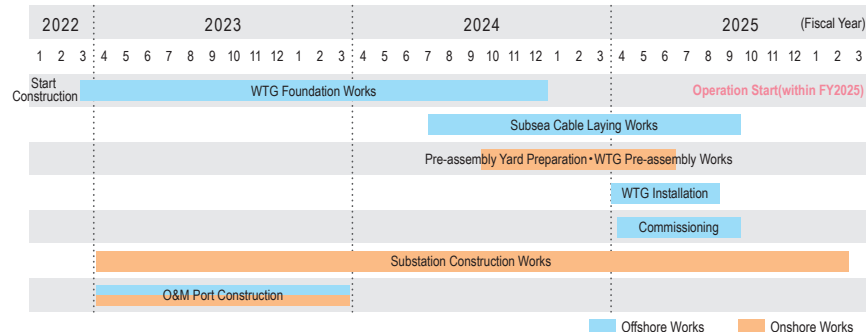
| 2022 | 2023 | 2024 | 2025 (Fiscal Year) |
|---|---|---|---|
| 1 2 3 | 4 5 6 7 8 9 10 11 12 1 2 3 | 4 5 6 7 8 9 10 11 12 1 2 3 | 4 5 6 7 8 9 10 11 12 1 2 3 |

Start Construction

WTG Foundation Works

Operation Start(within FY2025)

Subsea Cable Laying Works

Pre-assembly Yard Preparation・WTG Pre-assembly Works

WTG Installation

Commissioning

Substation Construction Works

O&M Port Construction

Offshore Works

Onshore Works